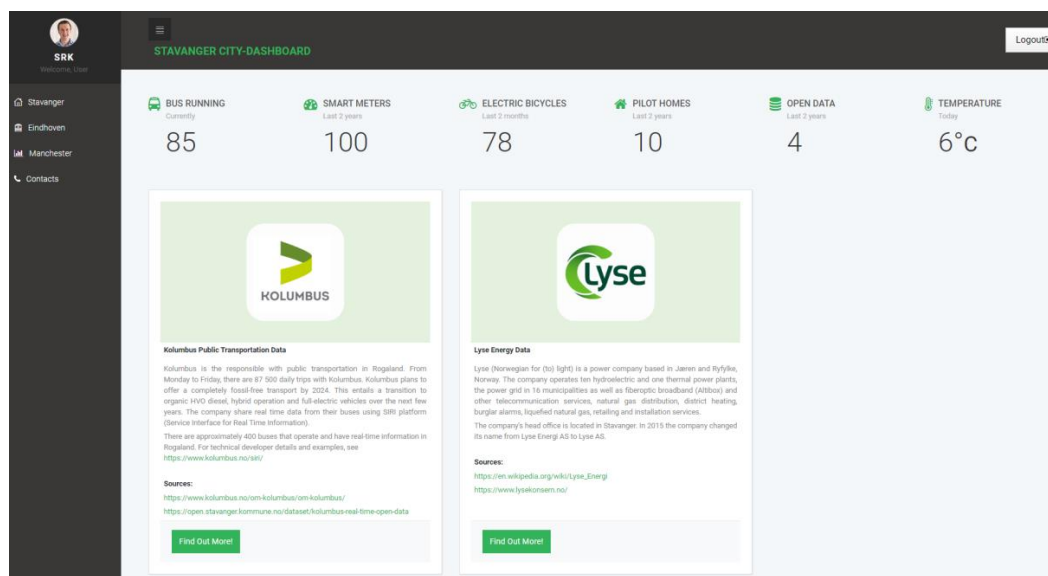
SRK
Welcome, User

Stavanger
Eindhoven
Manchester
Contacts

≡
STAVANGER CITY-DASHBOARD

Logout

BUS RUNNING
Currently
85

SMART METERS
Last 2 years
100

ELECTRIC BICYCLES
Last 2 months
78

PILOT HOMES
Last 2 years
10

OPEN DATA
Last 2 years
4

TEMPERATURE
Today
6°c

KOLUMBUS

Kolumbus Public Transportation Data

Kolumbus is the responsible with public transportation in Rogaland. From Monday to Friday, there are 87 500 daily trips with Kolumbus. Kolumbus plans to offer a completely fossil-free transport by 2024. This entails a transition to organic HVO diesel, hybrid operation and full-electric vehicles over the next few years. The company share real time data from their buses using SIRI platform (Service Interface for Real Time Information).

There are approximately 400 buses that operate and have real-time information in Rogaland. For technical developer details and examples, see https://www.kolumbus.no/siri/

Sources:
https://www.kolumbus.no/om-kolumbus/om-kolumbus/
https://open.stavanger.kommune.no/dataset/kolumbus-real-time-open-data

Find Out More!

Lyse

Lyse Energy Data

Lyse (Norwegian for (to) light) is a power company based in Jæren and Ryfylke, Norway. The company operates ten hydroelectric and one thermal power plants, the power grid in 16 municipalities as well as fiberoptic broadband (Altibox) and other telecommunication services, natural gas distribution, district heating, burglar alarms, liquefied natural gas, retailing and installation services.

The company's head office is located in Stavanger. In 2015 the company changed its name from Lyse Energi AS to Lyse AS.

Sources:
https://en.wikipedia.org/wiki/Lyse_Energi
https://www.lysekonsern.no/

Find Out More!